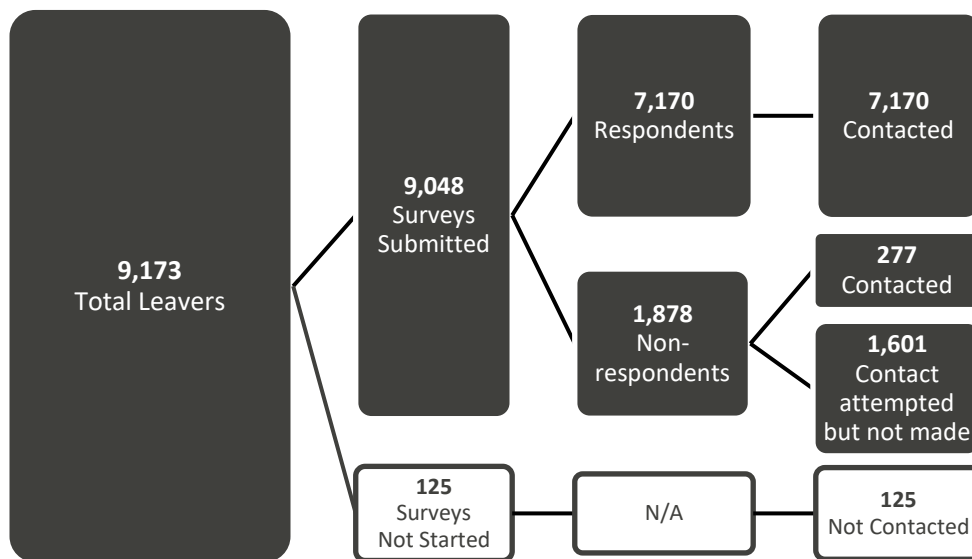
9,173
Total Leavers

9,048
Surveys Submitted

7,170
Respondents

7,170
Contacted

1,878
Non-respondents

277
Contacted

1,601
Contact attempted but not made

125
Surveys Not Started

N/A

125
Not Contacted